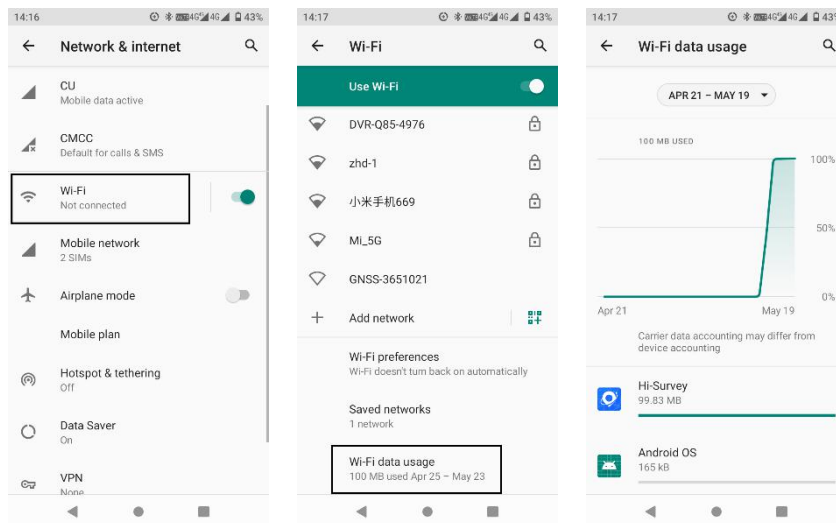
14:16 43%

Network & internet

CU
Mobile data active

CMCC
Default for calls & SMS

Wi-Fi
Not connected

Mobile network
2 SIMs

Airplane mode

Mobile plan

Hotspot & tethering
Off

Data Saver
On

VPN
None

14:17 43%

Wi-Fi

Use Wi-Fi

DVR-Q85-4976

zhd-1

小米手机669

Mi_5G

GNSS-3651021

Add network

Wi-Fi preferences
Wi-Fi doesn't turn back on automatically

Saved networks
1 network

Wi-Fi data usage
100 MB used Apr 25 – May 23

14:17 43

Wi-Fi data usage

APR 21 – MAY 19

100 MB USED

100%

50%

0%

Apr 21

May 19

Carrier data accounting may differ from device accounting

Hi-Survey
99.83 MB

Android OS
165 kB